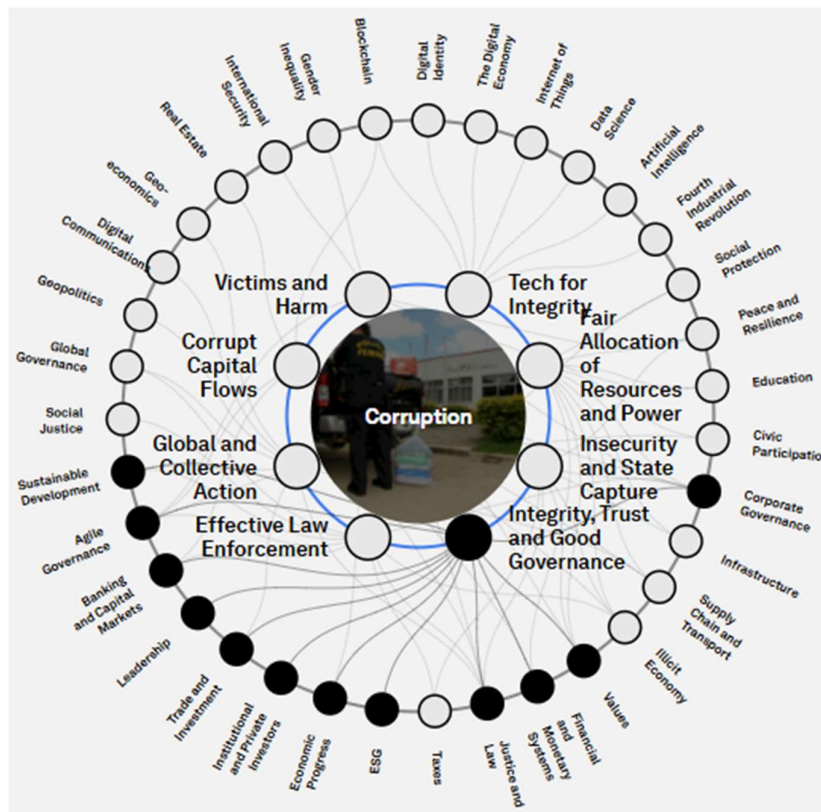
Blockchain

Digital Identity

The Digital Economy

Internet of Things

Data Science

Artificial Intelligence

Fourth Industrial Revolution

Social Protection

Peace and Resilience

Education

Civic Participatio

Corporate Governance

Infrastructure

Supply Chain and Transport

Illicit Economy

Values

Financial and Monetary Systems

Justice and Law

Taxes

ESG

Economic Progress

Institutional and Private Investors

Trade and Investment

Leadership

Banking and Capital Markets

Agile Governance

Sustainable Development

Social Justice

Global Governance

Geopolitics

Digital Communications

Geo-economics

Real Estate

International Security

Gender Inequality

Victims and Harm

Tech for Integrity

Corrupt Capital Flows

Fair Allocation of Resources and Power

Corruption

Global and Collective Action

Insecurity and State Capture

Effective Law Enforcement

Integrity, Trust and Good Governance